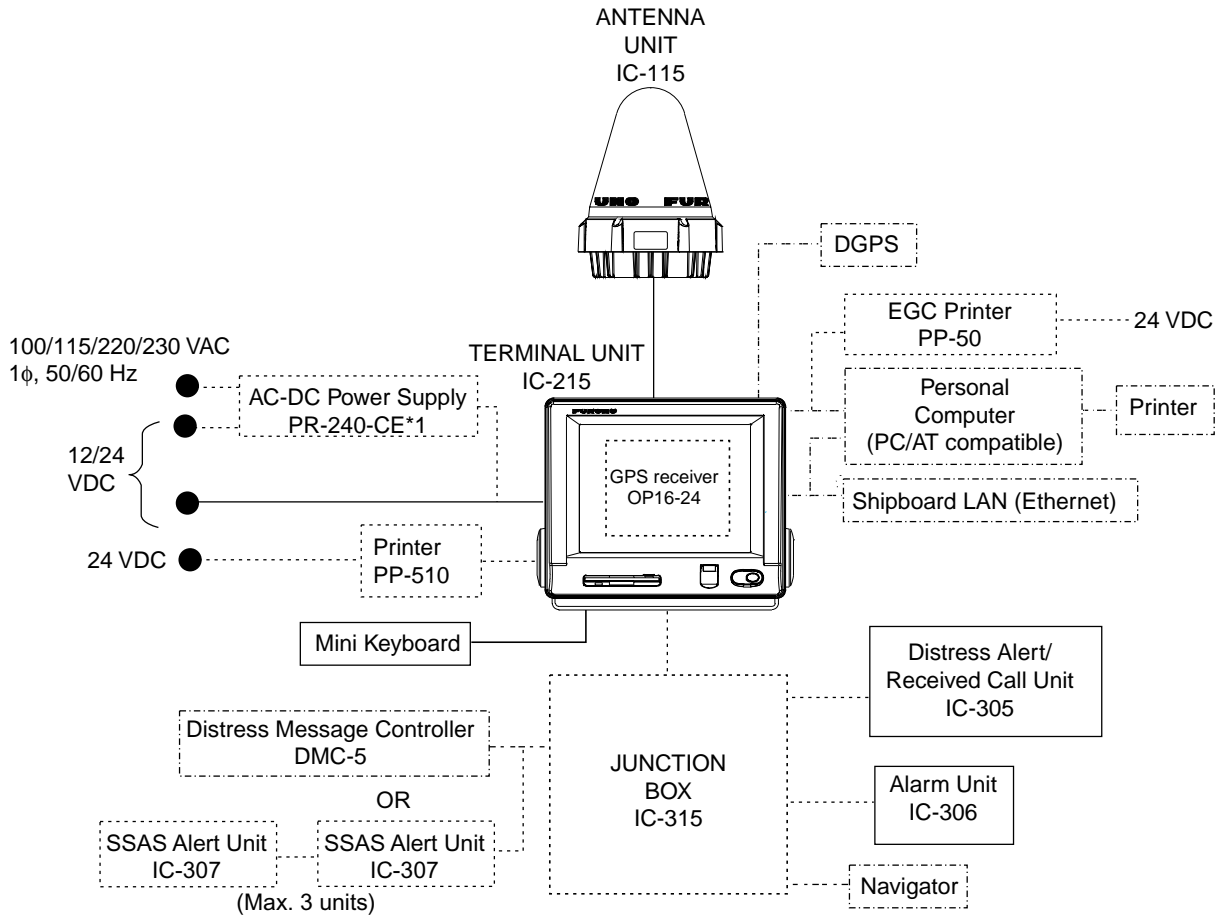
ANTENNA UNIT IC-115

DGPS

EGC Printer PP-50

24 VDC

100/115/220/230 VAC
1$\phi$, 50/60 Hz

TERMINAL UNIT IC-215

AC-DC Power Supply PR-240-CE*1

Personal Computer (PC/AT compatible)

Printer

12/24 VDC

GPS receiver OP16-24

Shipboard LAN (Ethernet)

24 VDC

Printer PP-510

Mini Keyboard

Distress Alert/ Received Call Unit IC-305

Distress Message Controller DMC-5

OR

JUNCTION BOX IC-315

Alarm Unit IC-306

SSAS Alert Unit IC-307

SSAS Alert Unit IC-307

(Max. 3 units)

Navigator